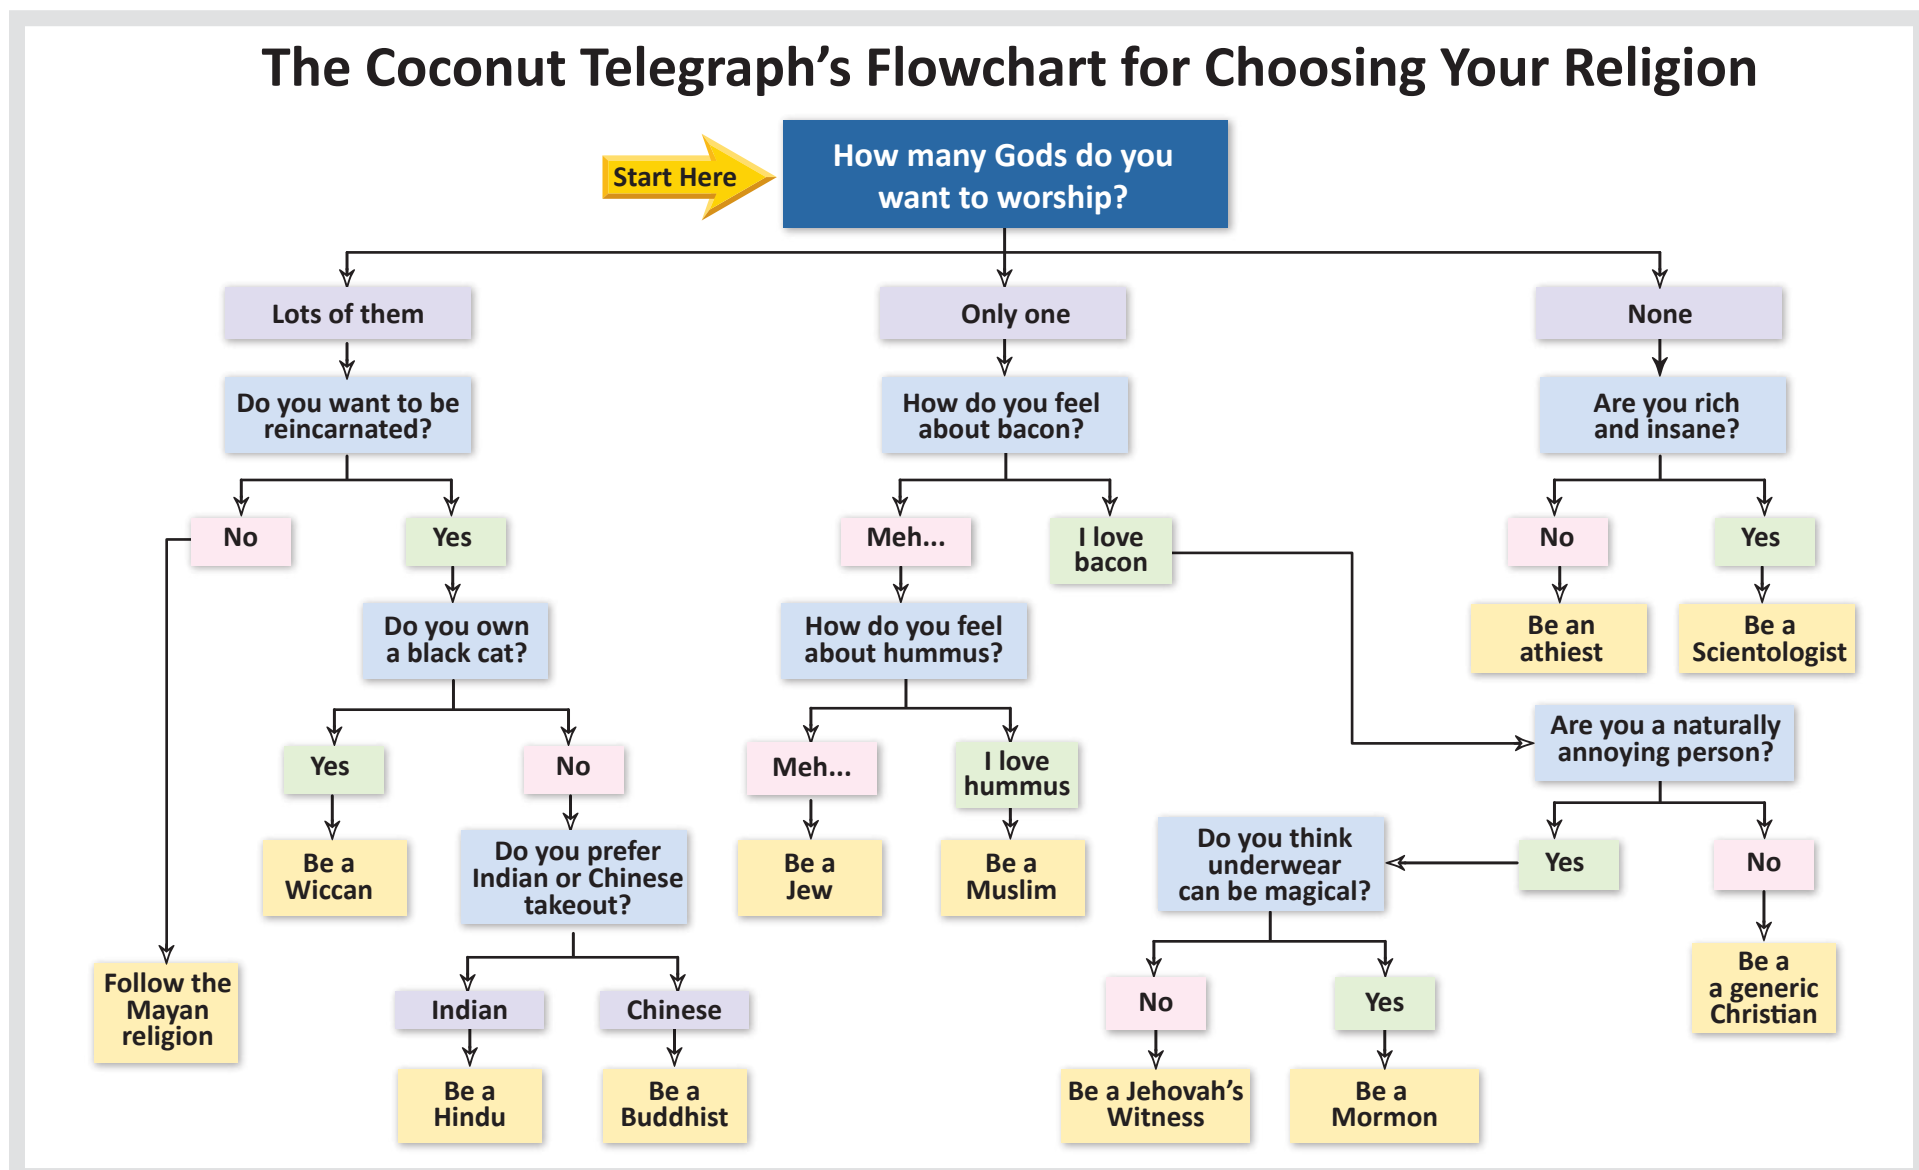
The Coconut Telegraph's Flowchart for Choosing Your Religion

Start Here

How many Gods do you want to worship?

Lots of them

Do you want to be reincarnated?

No

Yes

Do you own a black cat?

Yes

Be a Wiccan

No

Do you prefer Indian or Chinese takeout?

Indian

Be a Hindu

Chinese

Be a Buddhist

Follow the Mayan religion

Only one

How do you feel about bacon?

Meh...

How do you feel about hummus?

Meh...

Be a Jew

I love hummus

Be a Muslim

I love bacon

None

Are you rich and insane?

No

Be an athiest

Yes

Be a Scientologist

Are you a naturally annoying person?

Yes

Do you think underwear can be magical?

No

Be a Jehovah's Witness

Yes

Be a Mormon

No

Be a a generic Christian